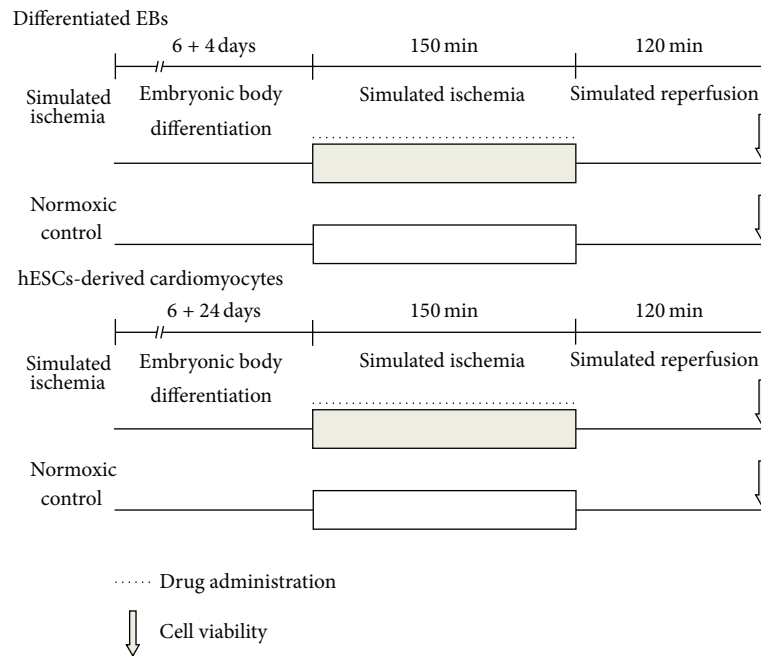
Differentiated EBs

6 + 4 days

150 min

120 min

Simulated ischemia

Embryonic body differentiation

Simulated ischemia

Simulated reperfusion

Normoxic control

hESCs-derived cardiomyocytes

6 + 24 days

150 min

120 min

Simulated ischemia

Embryonic body differentiation

Simulated ischemia

Simulated reperfusion

Normoxic control

Drug administration

Cell viability